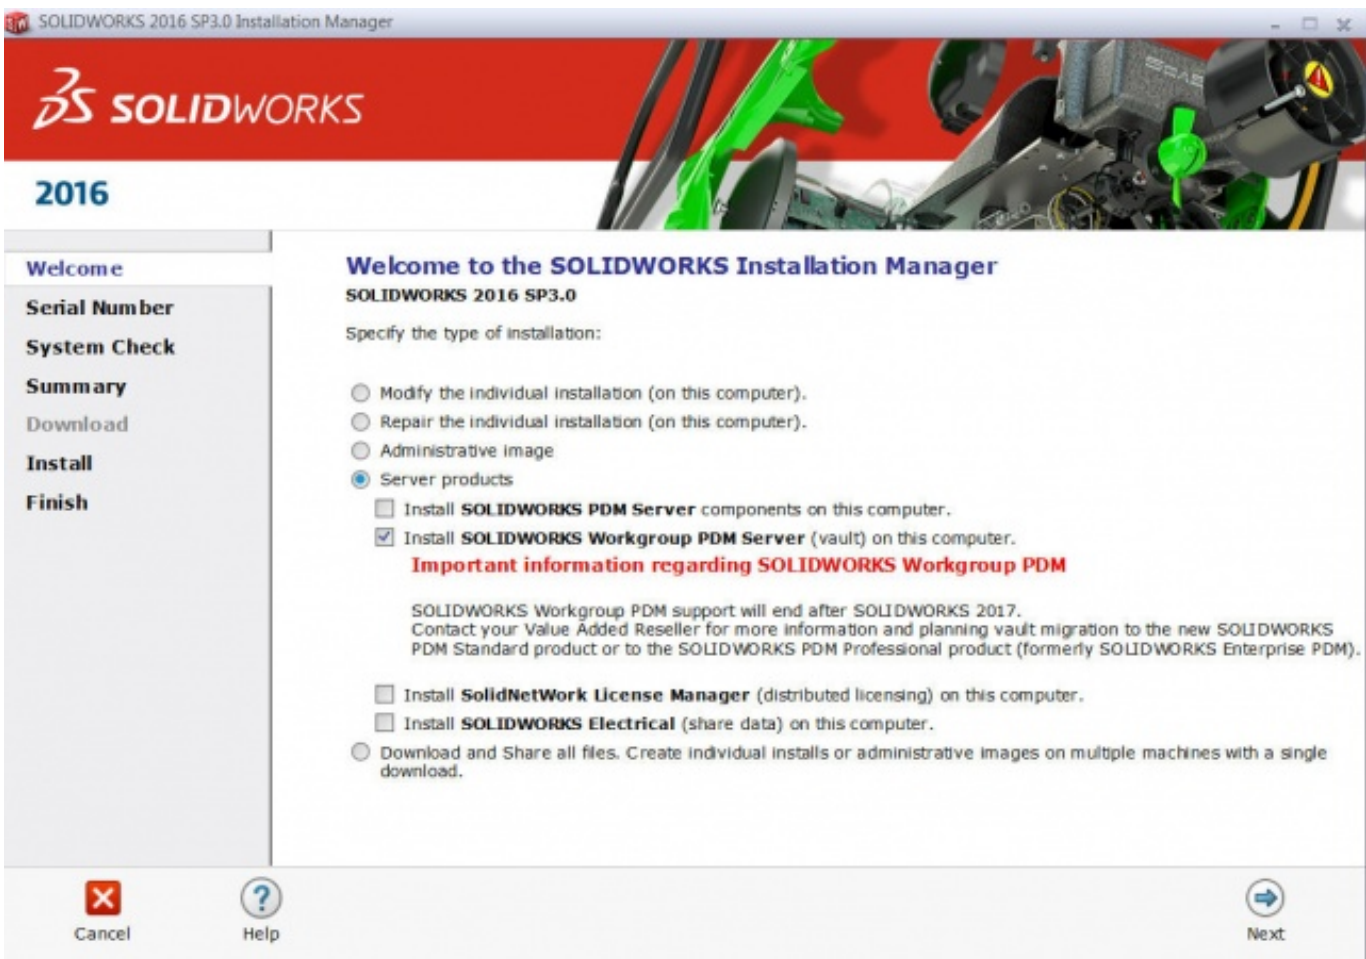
SOLIDWORKS 2016 SP3.0 Installation Manager

SOLIDWORKS

2016

Welcome
Serial Number
System Check
Summary
Download
Install
Finish

Welcome to the SOLIDWORKS Installation Manager
SOLIDWORKS 2016 SP3.0

Specify the type of installation:

Modify the individual installation (on this computer).
Repair the individual installation (on this computer).
Administrative image
Server products
Install SOLIDWORKS PDM Server components on this computer.
Install SOLIDWORKS Workgroup PDM Server (vault) on this computer.
Important information regarding SOLIDWORKS Workgroup PDM

SOLIDWORKS Workgroup PDM support will end after SOLIDWORKS 2017.
Contact your Value Added Reseller for more information and planning vault migration to the new SOLIDWORKS PDM Standard product or to the SOLIDWORKS PDM Professional product (formerly SOLIDWORKS Enterprise PDM).

Install SolidNetWork License Manager (distributed licensing) on this computer.
Install SOLIDWORKS Electrical (share data) on this computer.
Download and Share all files. Create individual installs or administrative images on multiple machines with a single download.

Cancel
Help
Next